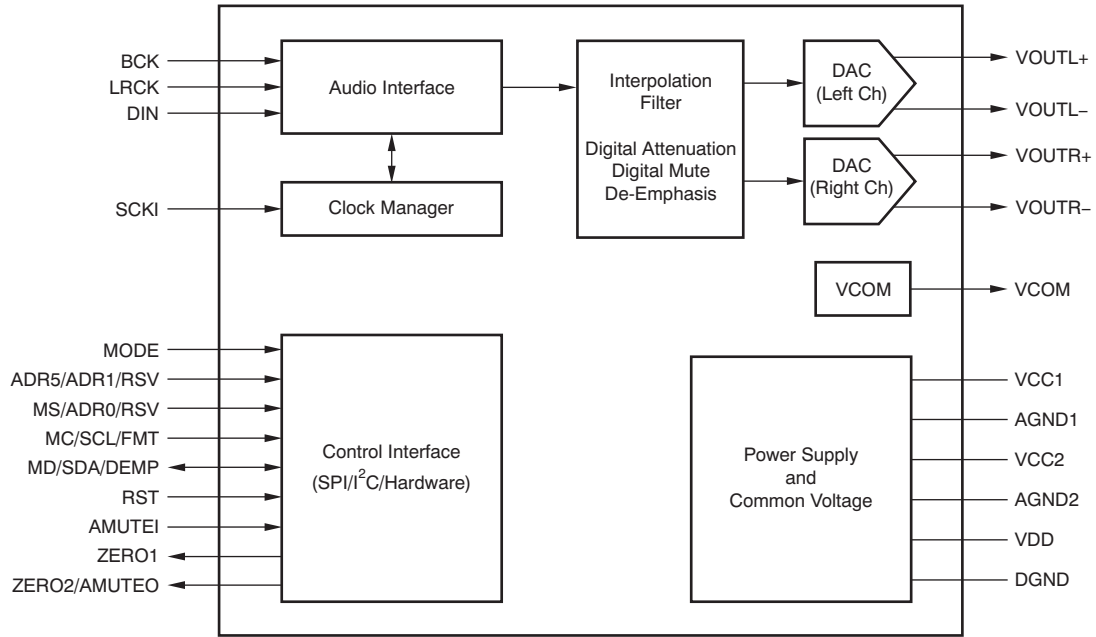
BCK
LRCK
DIN

Audio Interface

Interpolation Filter

Digital Attenuation
Digital Mute
De-Emphasis

DAC (Left Ch)

VOUTL+
VOUTL–

DAC (Right Ch)

VOUTR+
VOUTR–

SCKI

Clock Manager

VCOM

VCOM

MODE
ADR5/ADR1/RSV
MS/ADR0/RSV
MC/SCL/FMT
MD/SDA/DEMP
RST
AMUTEI
ZERO1
ZERO2/AMUTEO

Control Interface
(SPI/$I^2$C/Hardware)

Power Supply
and
Common Voltage

VCC1
AGND1
VCC2
AGND2
VDD
DGND